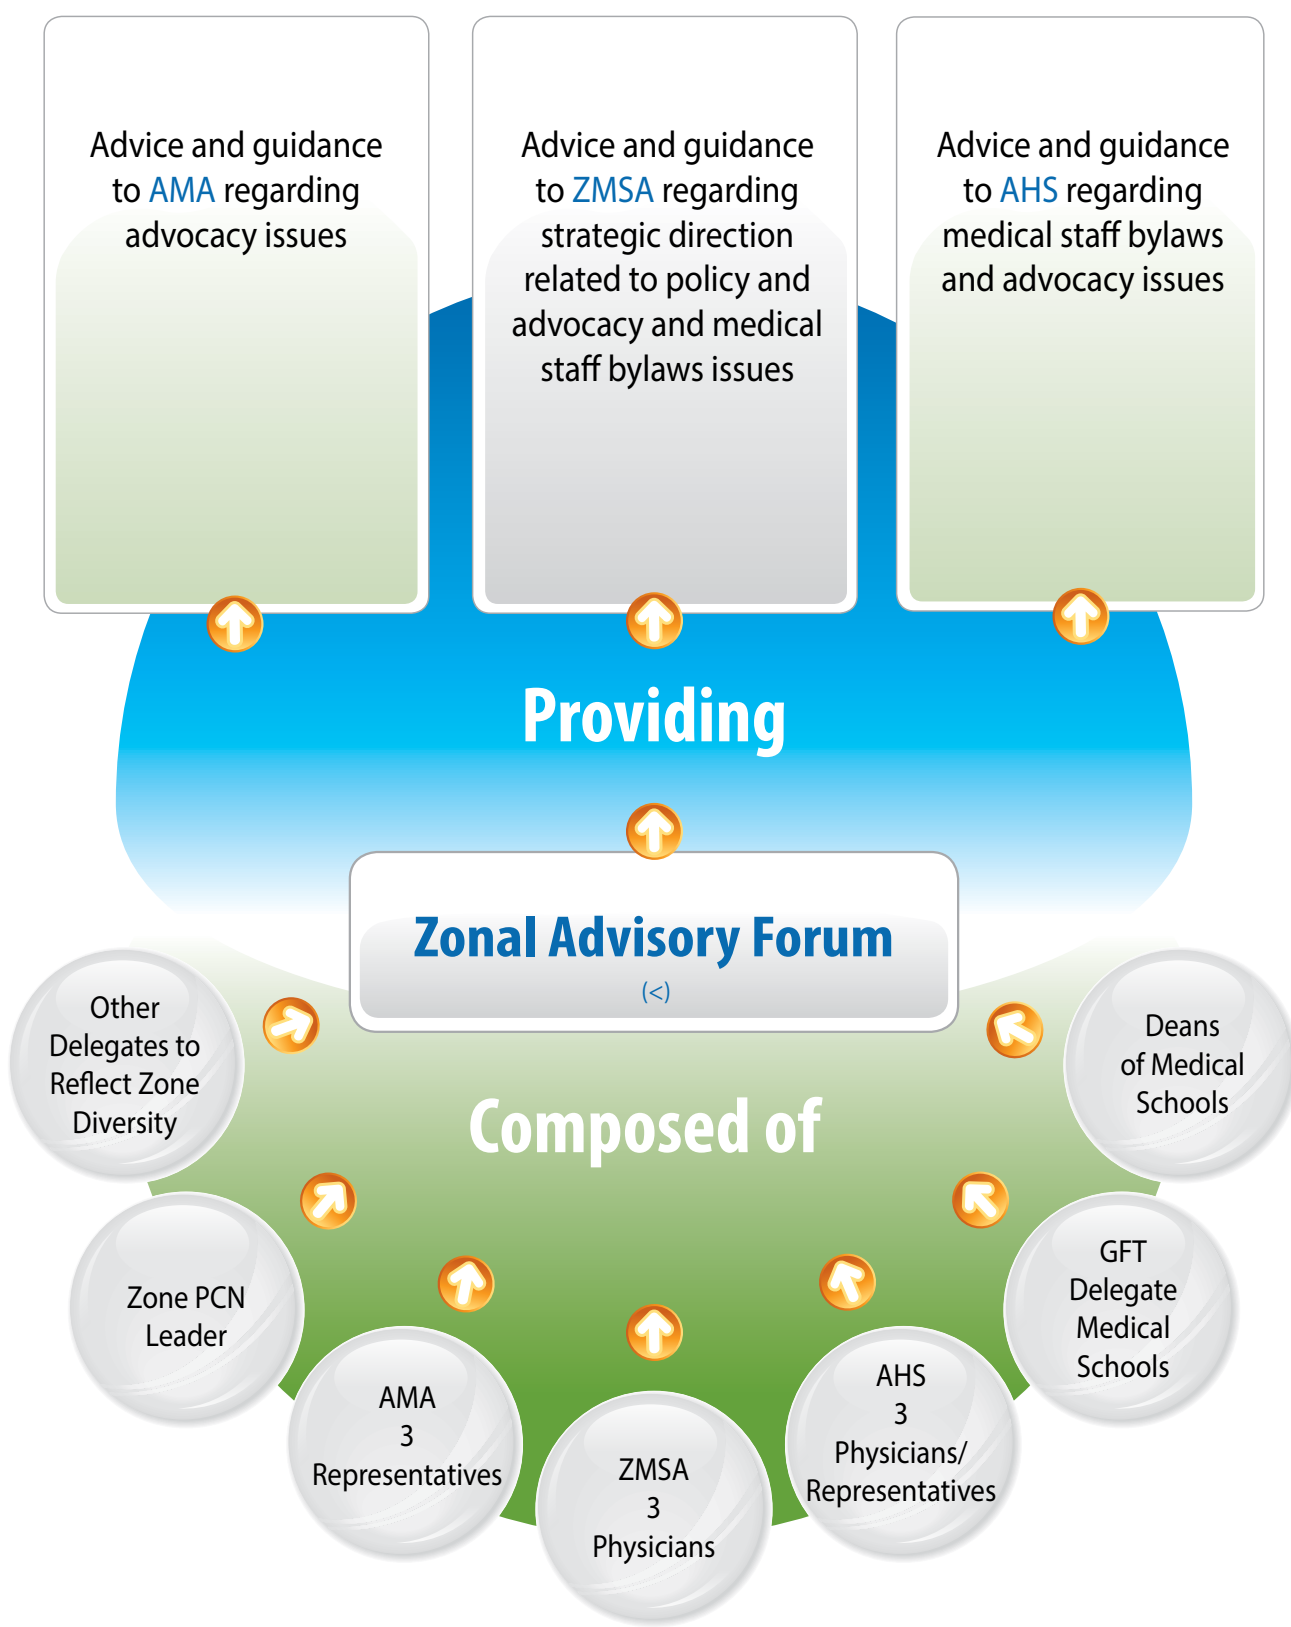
Advice and guidance to AMA regarding advocacy issues

Advice and guidance to ZMSA regarding strategic direction related to policy and advocacy and medical staff bylaws issues

Advice and guidance to AHS regarding medical staff bylaws and advocacy issues

Providing

Zonal Advisory Forum
(<)

Composed of

Other Delegates to Reflect Zone Diversity

Deans of Medical Schools

Zone PCN Leader

GFT Delegate Medical Schools

AMA
3
Representatives

ZMSA
3
Physicians

AHS
3
Physicians/ Representatives